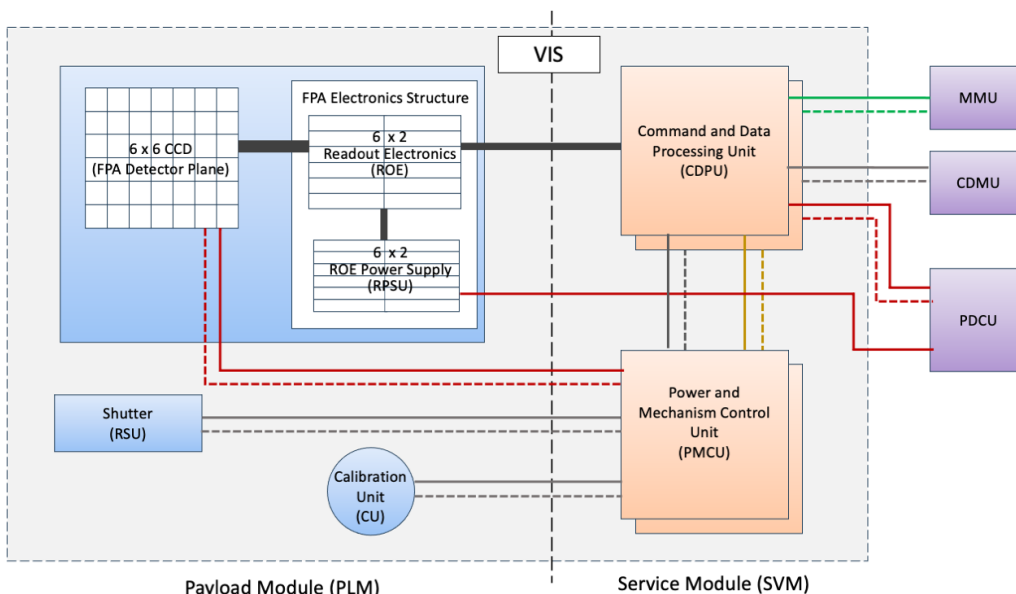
VIS

6 x 6 CCD
(FPA Detector Plane)

FPA Electronics Structure

6 x 2
Readout Electronics
(ROE)

6 x 2
ROE Power Supply
(RPSU)

Command and Data Processing Unit
(CDPU)

MMU

CDMU

PDCU

Power and Mechanism Control Unit
(PMCU)

Shutter
(RSU)

Calibration Unit
(CU)

Payload Module (PLM)

Service Module (SVM)